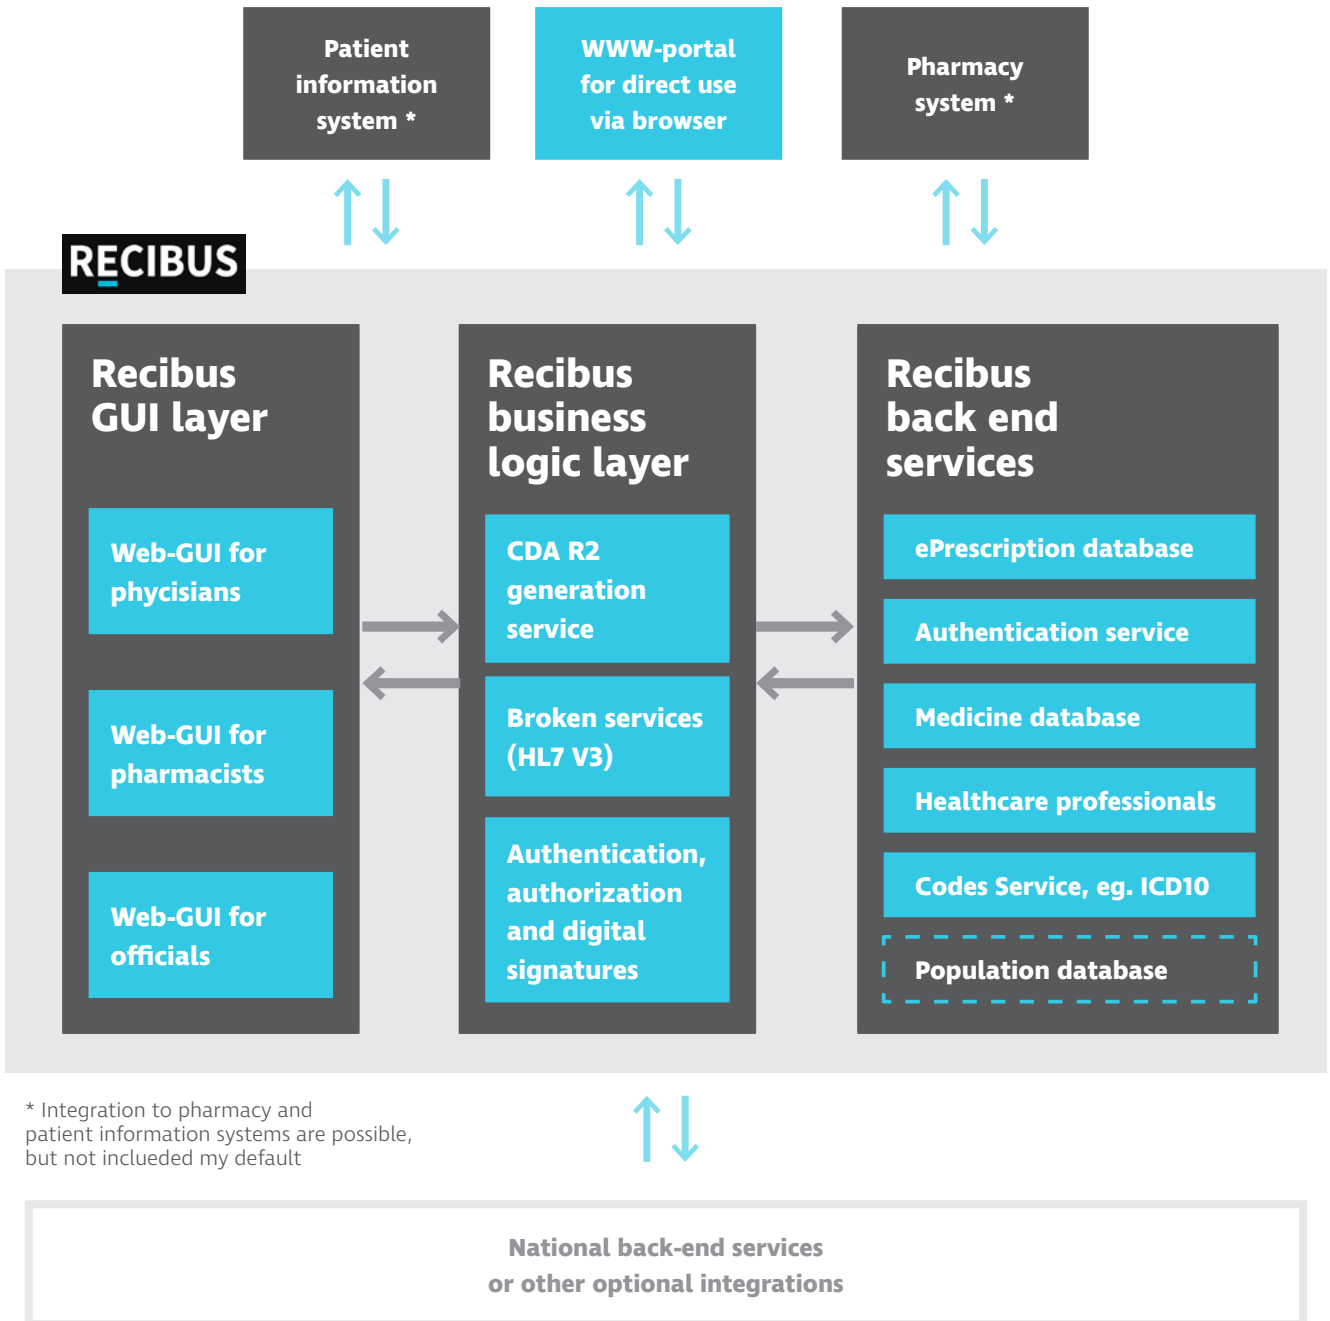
Patient information system *

WWW-portal for direct use via browser

Pharmacy system *

RECIBUS

Recibus GUI layer

Web-GUI for phycisians

Web-GUI for pharmacists

Web-GUI for officials

Recibus business logic layer

CDA R2 generation service

Broken services (HL7 V3)

Authentication, authorization and digital signatures

Recibus back end services

ePrescription database

Authentication service

Medicine database

Healthcare professionals

Codes Service, eg. ICD10

Population database

* Integration to pharmacy and patient information systems are possible, but not inclueded my default

National back-end services or other optional integrations